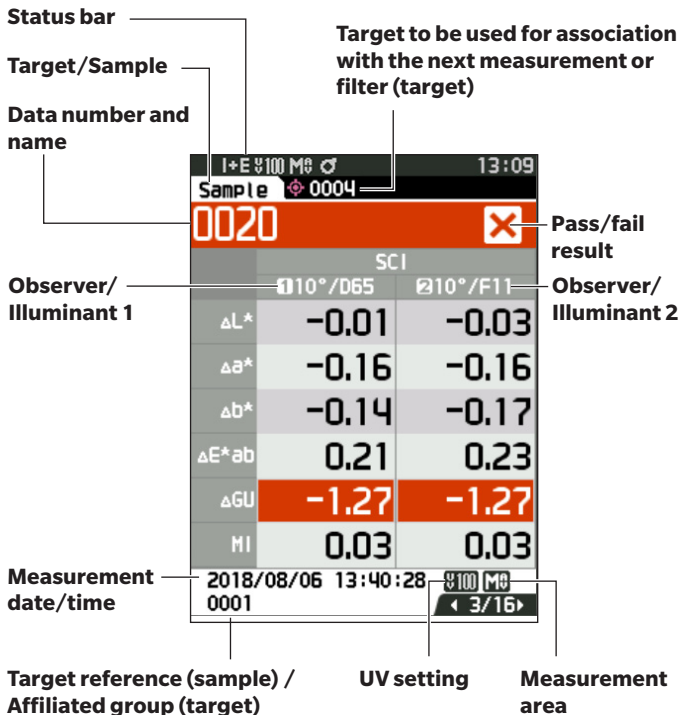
Status bar

Target/Sample

Data number and name

Target to be used for association with the next measurement or filter (target)

I+E U100 M8

13:09

Sample

0004

0020

Pass/fail result

SCI

Observer/ Illuminant 1

1 10°/D65

2 10°/F11

Observer/ Illuminant 2

| | | |
|---|---|---|
| ΔL* | -0.01 | -0.03 |
| Δa* | -0.16 | -0.16 |
| Δb* | -0.14 | -0.17 |
| ΔE*ab | 0.21 | 0.23 |
| ΔGU | -1.27 | -1.27 |
| MI | 0.03 | 0.03 |

Measurement date/time

2018/08/06 13:40:28

U100 M8

0001

3/16

Target reference (sample) / Affiliated group (target)

UV setting

Measurement area